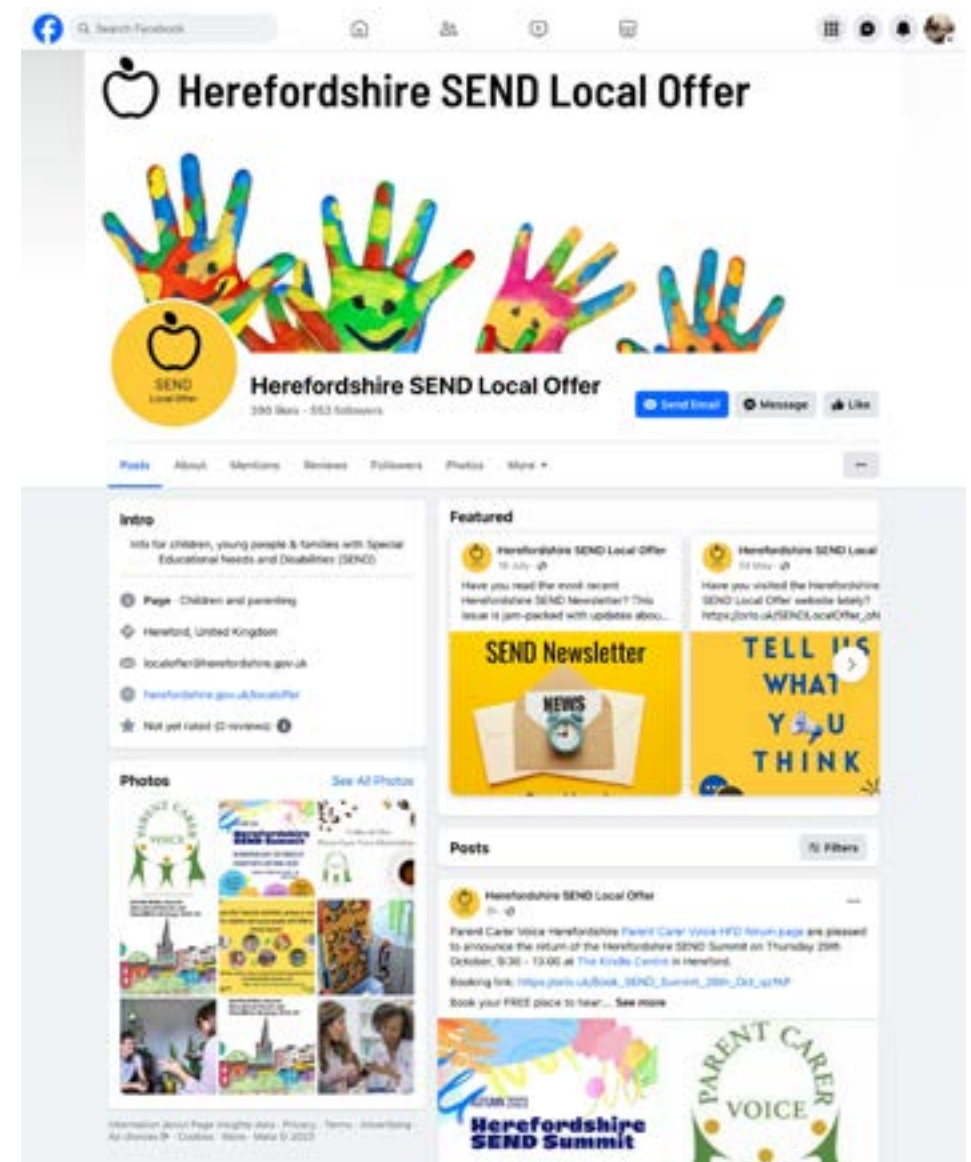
Search Facebook

Herefordshire SEND Local Offer

SEND
Local Offer

Herefordshire SEND Local Offer
390 likes · 553 followers

Send Email
Message
Like

Posts About Mentions Reviews Followers Photos More ▾

···

Intro

Info for children, young people & families with Special Educational Needs and Disabilities (SEND)

Page · Children and parenting

Hereford, United Kingdom

localoffer@herefordshire.gov.uk

herefordshire.gov.uk/localoffer

Not yet rated (0 reviews)

Photos
See All Photos

PARENT CARER VOICE

Herefordshire SEND Summit

Information about Page Insights data · Privacy · Terms · Advertising · Ad choices · Cookies · More · Meta © 2023

Featured

Herefordshire SEND Local Offer
18 July ·
Have you read the most recent Herefordshire SEND Newsletter? This issue is jam-packed with updates abou...

SEND Newsletter

NEWS

Herefordshire SEND Local
24 May ·
Have you visited the Herefordshire SEND Local Offer website lately? https://orlo.uk/SENDLocalOffer_oN

TELL US WHAT YOU THINK

Posts
Filters

Herefordshire SEND Local Offer
1h ·
Parent Carer Voice Herefordshire Parent Carer Voice HFD forum page are pleased to announce the return of the Herefordshire SEND Summit on Thursday 26th October, 9:30 - 13:00 at The Kindle Centre in Hereford.

Booking link: https://orlo.uk/Book_SEND_Summit_26th_Oct_yzYkP

Book your FREE place to hear... See more

Herefordshire SEND Summit

PARENT CARER VOICE